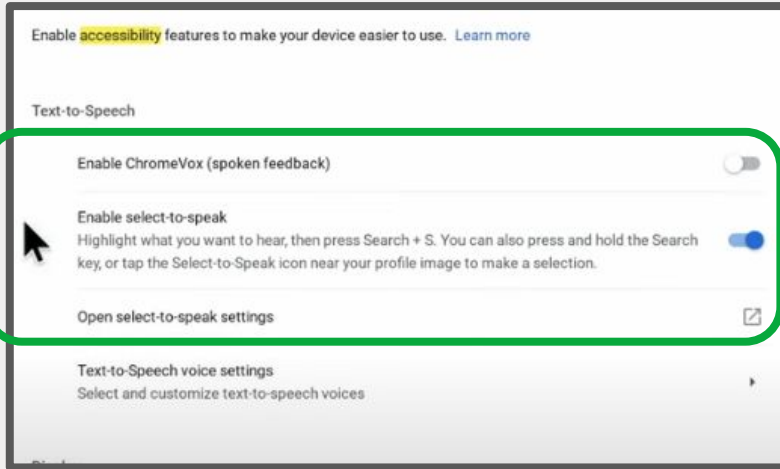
Enable accessibility features to make your device easier to use. Learn more

Text-to-Speech

Enable ChromeVox (spoken feedback)

Enable select-to-speak
Highlight what you want to hear, then press Search + S. You can also press and hold the Search key, or tap the Select-to-Speak icon near your profile image to make a selection.

Open select-to-speak settings

Text-to-Speech voice settings
Select and customize text-to-speech voices

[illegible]